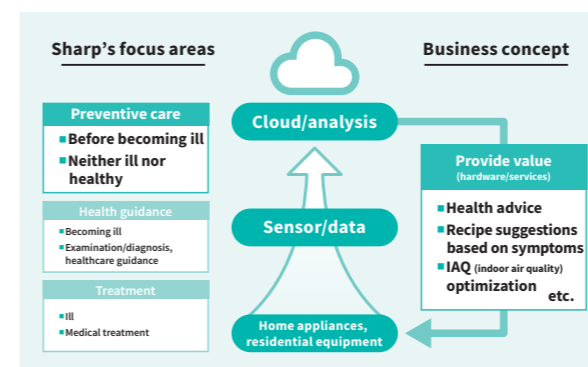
Sharp's focus areas

Business concept

Preventive care
■Before becoming ill
■Neither ill nor healthy

Health guidance
■Becoming ill
■Examination/diagnosis, healthcare guidance

Treatment
■Ill
■Medical treatment

Cloud/analysis

Sensor/data

Home appliances, residential equipment

Provide value
(hardware/services)
■Health advice
■Recipe suggestions based on symptoms
■IAQ (indoor air quality) optimization
etc.